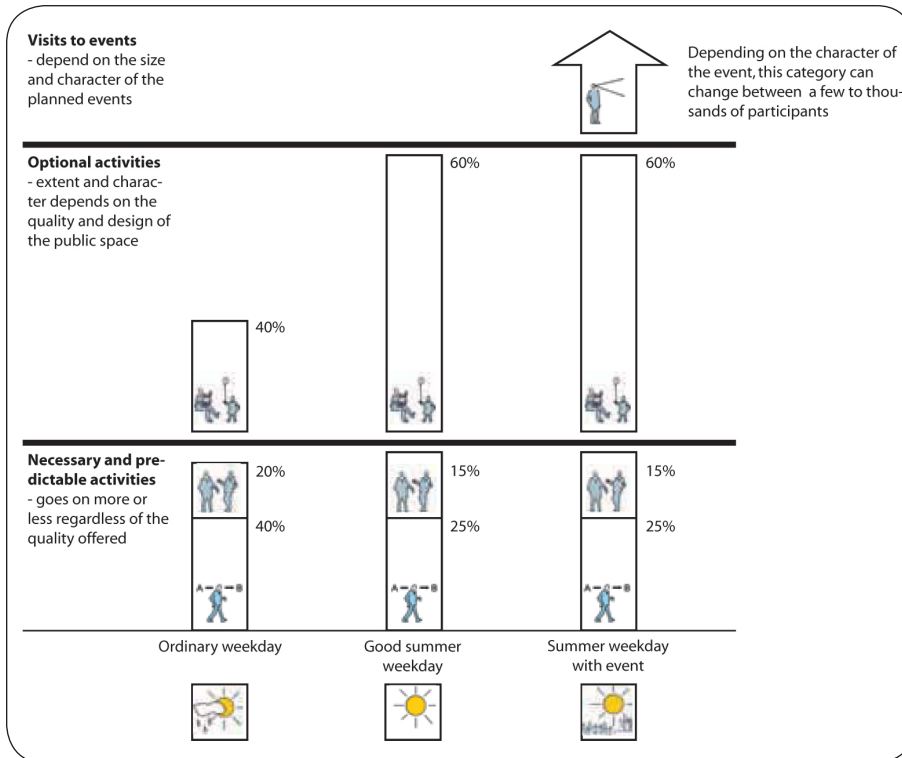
**Visits to events**
- depend on the size and character of the planned events

Depending on the character of the event, this category can change between a few to thousands of participants

**Optional activities**
- extent and character depends on the quality and design of the public space

60%

60%

40%

**Necessary and predictable activities**
- goes on more or less regardless of the quality offered

20%

40%

15%

25%

15%

25%

A — B

A — B

A — B

Ordinary weekday

Good summer weekday

Summer weekday with event